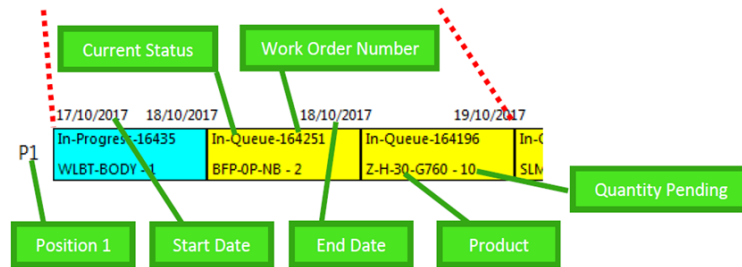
Current Status

Work Order Number

17/10/2017 18/10/2017 18/10/2017 19/10/2017

P1

| In-Progress-16435 | In-Queue-164251 | In-Queue-164196 | In-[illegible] |
|---|---|---|---|
| WLBT-BODY - 1 | BFP-0P-NB - 2 | Z-H-30-G760 - 10 | SLM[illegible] |

Quantity Pending

Position 1

Start Date

End Date

Product